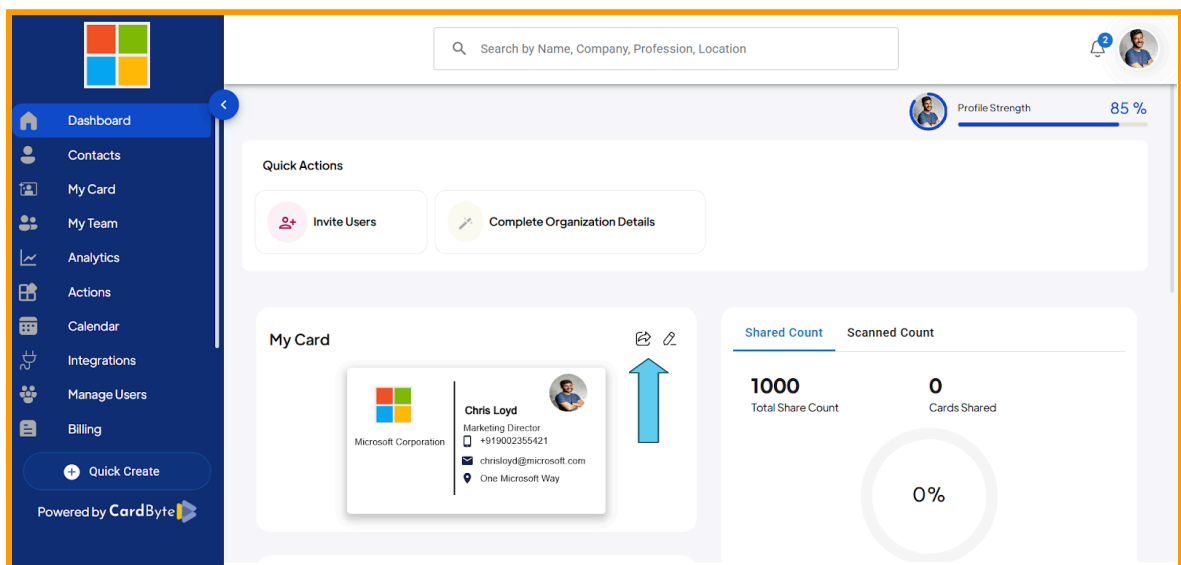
Search by Name, Company, Profession, Location

2

Dashboard
Contacts
My Card
My Team
Analytics
Actions
Calendar
Integrations
Manage Users
Billing

Quick Create

Powered by CardByte

Profile Strength 85 %

Quick Actions

Invite Users

Complete Organization Details

My Card

Microsoft Corporation

Chris Loyd
Marketing Director
+919002355421
chrisloyd@microsoft.com
One Microsoft Way

Shared Count Scanned Count

1000
Total Share Count

0
Cards Shared

0%